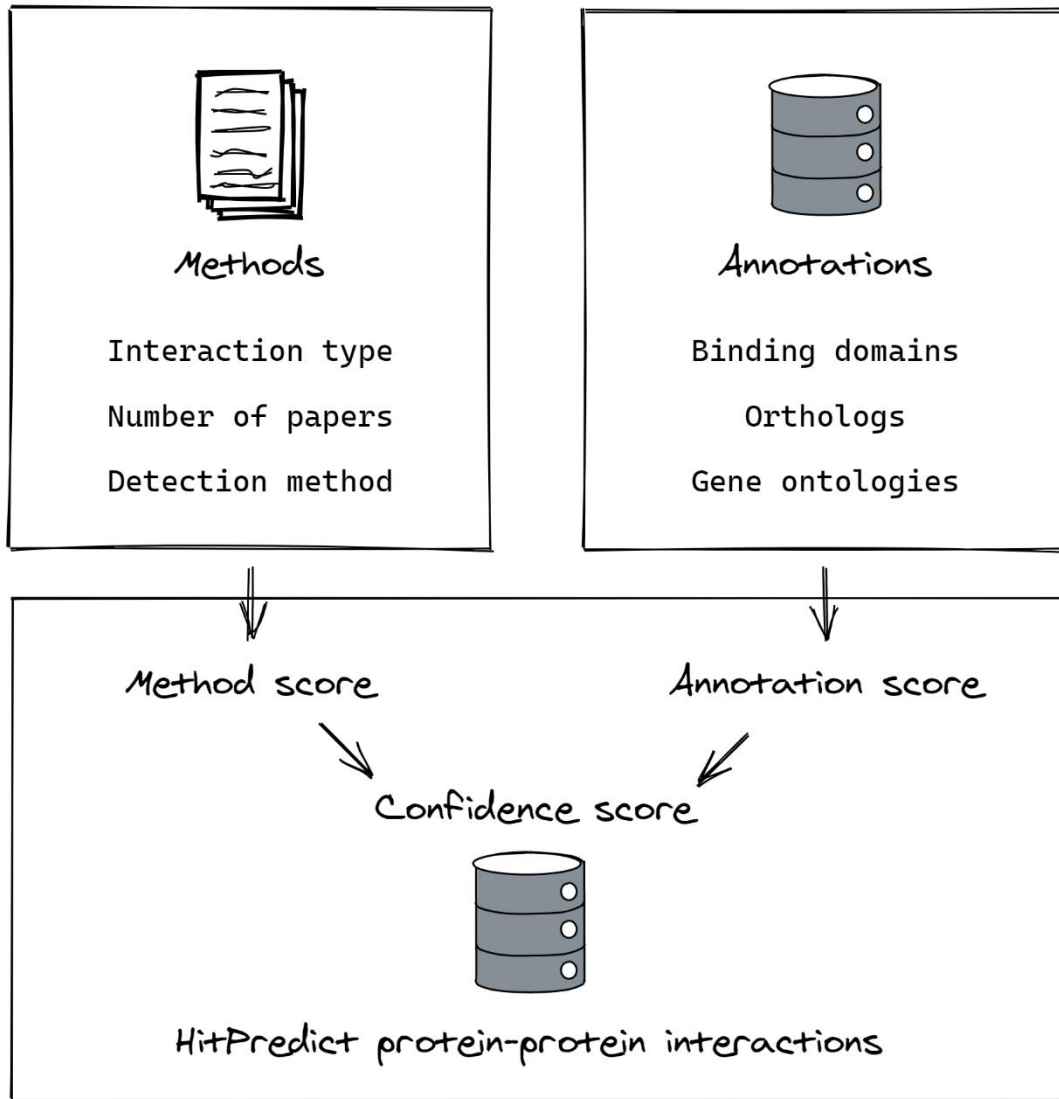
Methods

Interaction type

Number of papers

Detection method

Annotations

Binding domains

Orthologs

Gene ontologies

Method score

Annotation score

Confidence score

HitPredict protein-protein interactions